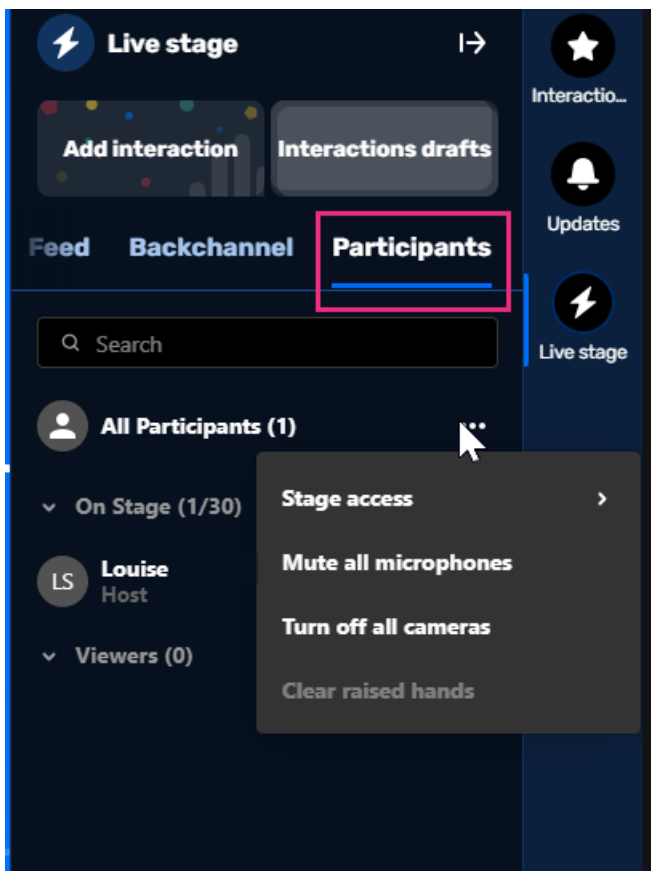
Live stage

Add interaction

Interactions drafts

Feed Backchannel Participants

Search

All Participants (1)

On Stage (1/30)

LS Louise
Host

Viewers (0)

Stage access

Mute all microphones

Turn off all cameras

Clear raised hands

Interactio...

Updates

Live stage